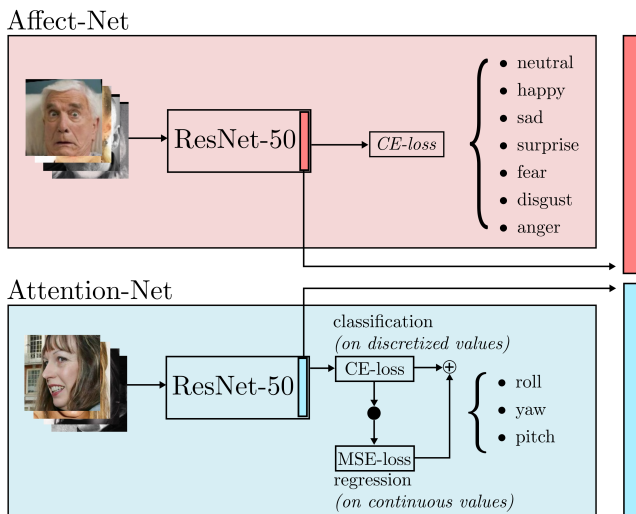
Affect-Net

ResNet-50

CE-loss

- neutral
- happy
- sad
- surprise
- fear
- disgust
- anger

Attention-Net

ResNet-50

classification
(on discretized values)

CE-loss

$\oplus$

MSE-loss
regression
(on continuous values)

- roll
- yaw
- pitch